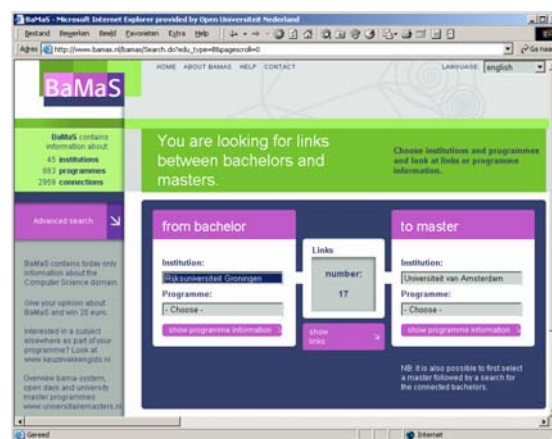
BaMaS - Microsoft Internet Explorer provided by Open Universiteit Nederland

Bestand Bewerken Beeld Favorieten Extra Help

Adres http://www.bamas.nl/bamas/Search.do?edu_type=B&pagescroll=0

BaMaS

HOME ABOUT BAMAS HELP CONTACT

LANGUAGE english

BaMaS contains information about
45 institutions
883 programmes
2959 connections

You are looking for links between bachelors and masters.

Choose institutions and programmes and look at links or programme information.

Advanced search

BaMaS contains today only information about the Computer Science domain.

Give your opinion about BaMaS and win 20 euro.

Interested in a subject elsewhere as part of your programme? Look at www.keuzevakkengids.nl

Overview bama-system, open days and university master programmes www.universitairemasters.nl

from bachelor

Institution:
Rijksuniversiteit Groningen

Programme:
- Choose -

show programme information

Links

number:
17

show links

to master

Institution:
Universiteit van Amsterdam

Programme:
- Choose -

show programme information

NB: it is also possible to first select a master followed by a search for the connected bachelors.

Gereed

Internet